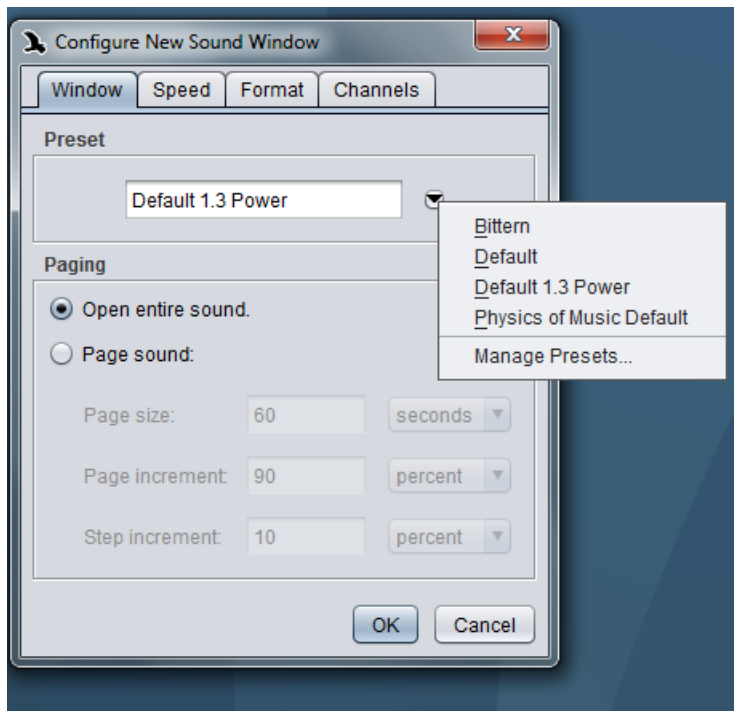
Configure New Sound Window

Window | Speed | Format | Channels

Preset

Default 1.3 Power

Bittern
Default
Default 1.3 Power
Physics of Music Default
Manage Presets...

Paging

Open entire sound.

Page sound:

Page size: 60 seconds

Page increment: 90 percent

Step increment: 10 percent

OK Cancel